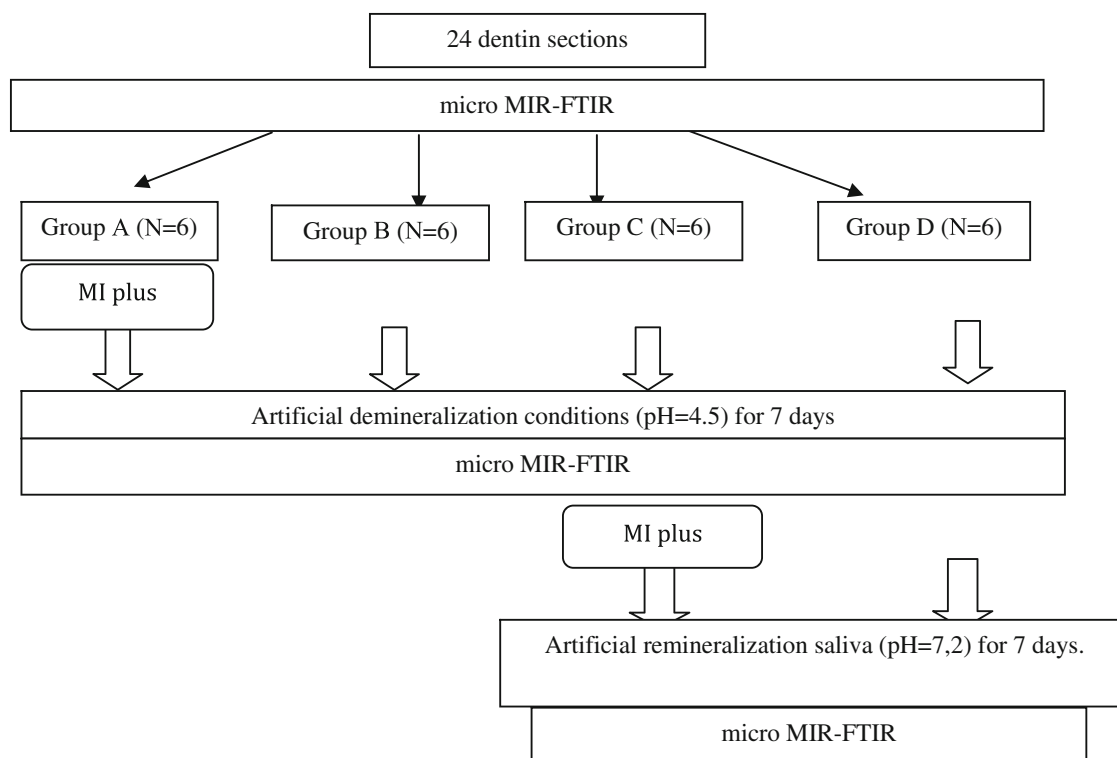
24 dentin sections

micro MIR-FTIR

Group A (N=6)

Group B (N=6)

Group C (N=6)

Group D (N=6)

MI plus

Artificial demineralization conditions (pH=4.5) for 7 days

micro MIR-FTIR

MI plus

Artificial remineralization saliva (pH=7,2) for 7 days.

micro MIR-FTIR